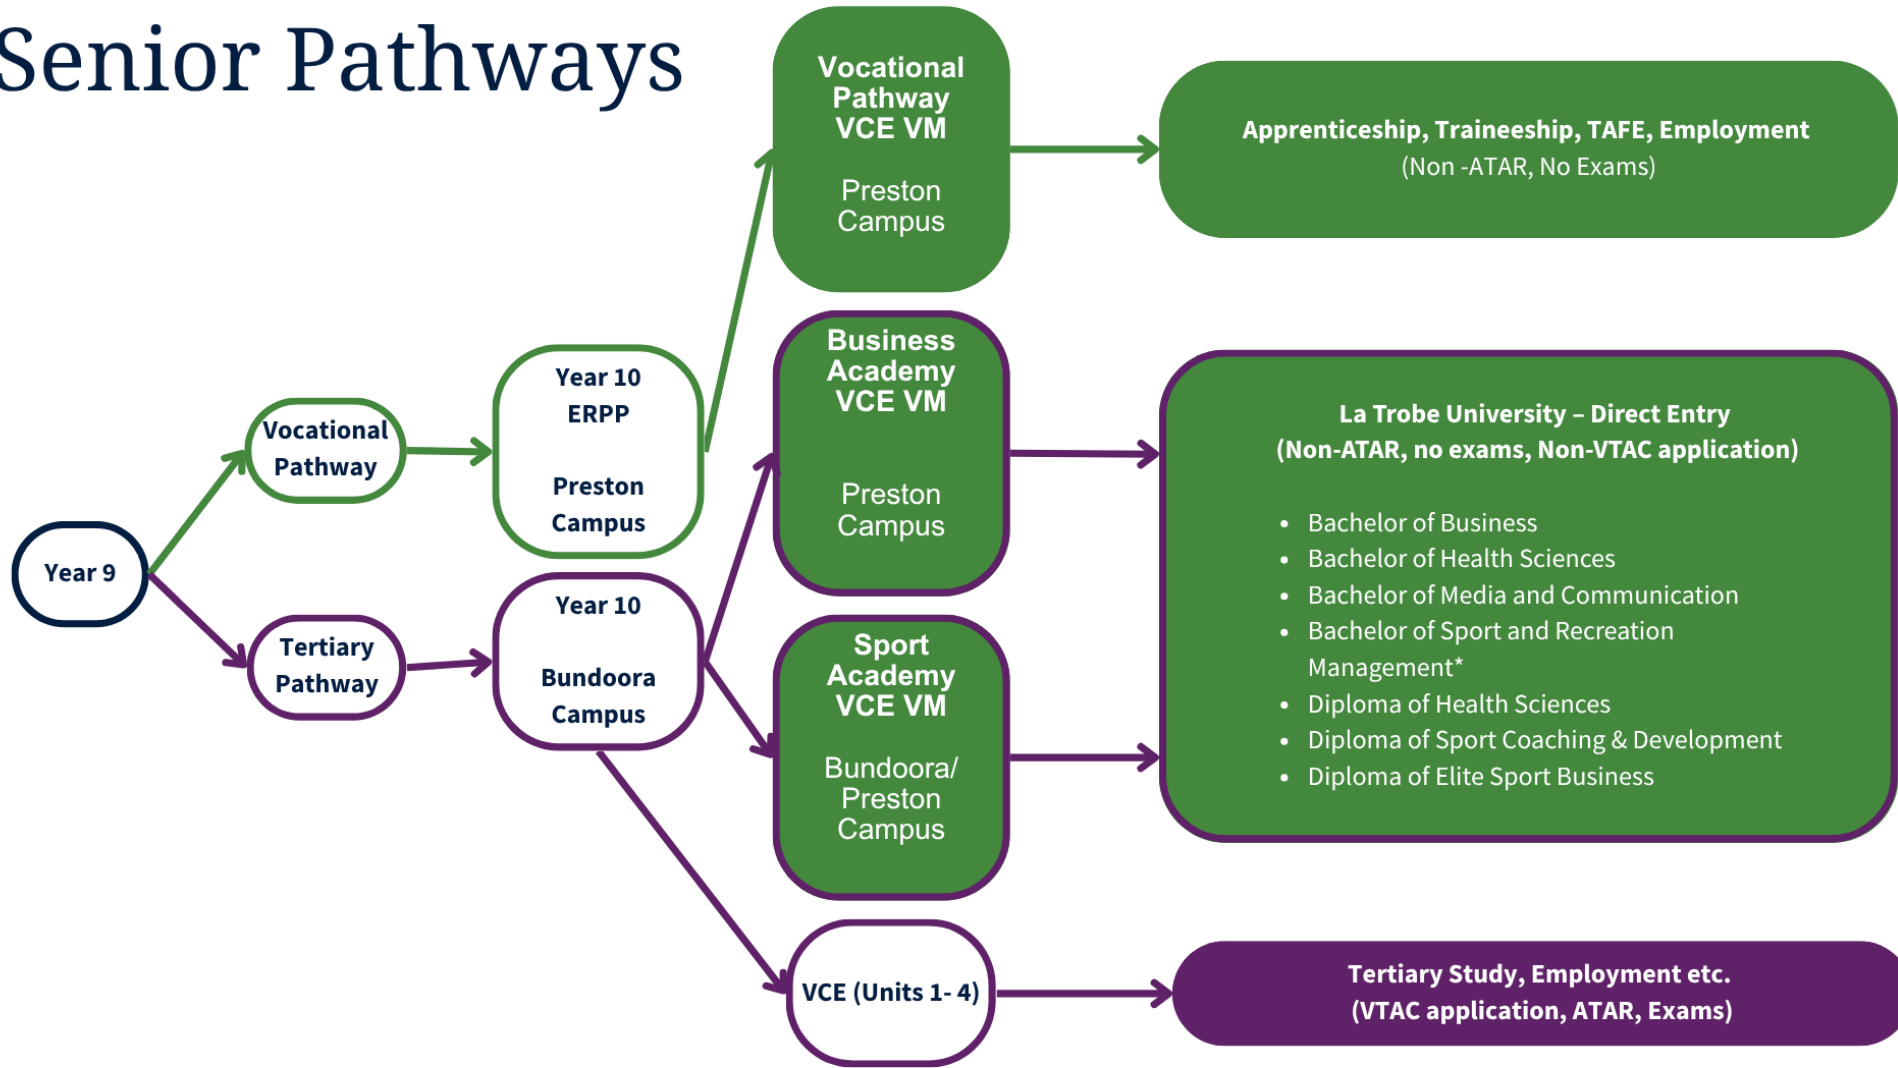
Senior Pathways

Year 9

Vocational Pathway

Tertiary Pathway

Year 10 ERPP

Preston Campus

Year 10

Bundoora Campus

Vocational Pathway VCE VM

Preston Campus

Business Academy VCE VM

Preston Campus

Sport Academy VCE VM

Bundoora/ Preston Campus

VCE (Units 1- 4)

Apprenticeship, Traineeship, TAFE, Employment
(Non -ATAR, No Exams)

La Trobe University – Direct Entry
(Non-ATAR, no exams, Non-VTAC application)

- Bachelor of Business
- Bachelor of Health Sciences
- Bachelor of Media and Communication
- Bachelor of Sport and Recreation Management*
- Diploma of Health Sciences
- Diploma of Sport Coaching & Development
- Diploma of Elite Sport Business

Tertiary Study, Employment etc.
(VTAC application, ATAR, Exams)